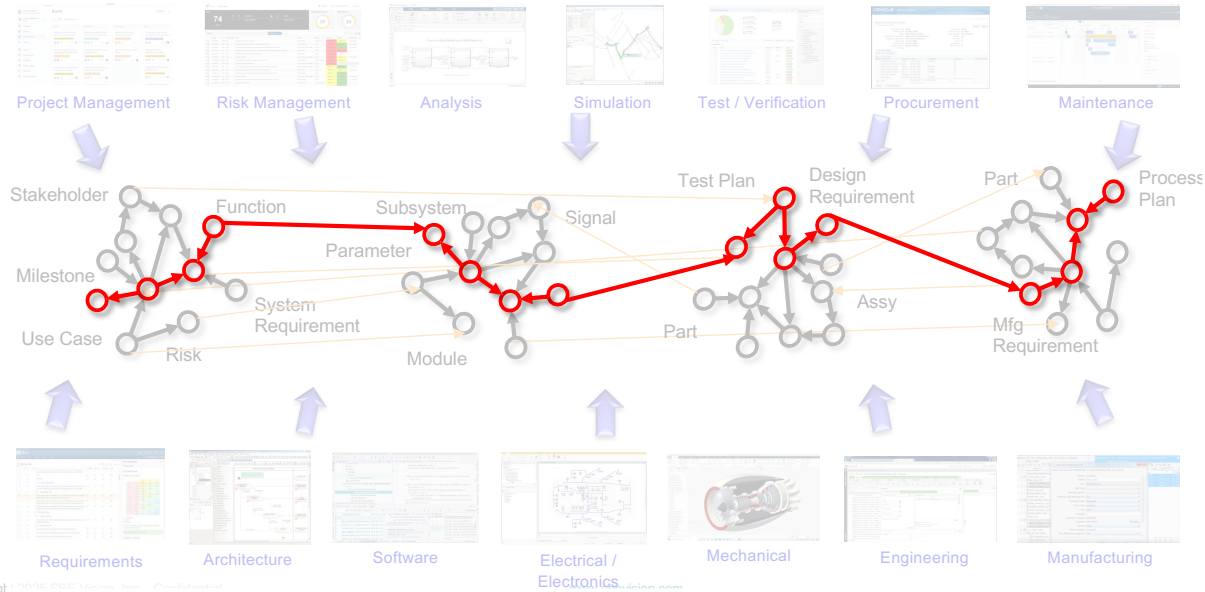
Project Management
Risk Management
Analysis
Simulation
Test / Verification
Procurement
Maintenance

Stakeholder
Function
Subsystem
Signal
Test Plan
Design Requirement
Part
Process Plan
Parameter
Milestone
System Requirement
Use Case
Risk
Module
Part
Assy
Mfg Requirement

Requirements
Architecture
Software
Electrical / Electronics
Mechanical
Engineering
Manufacturing

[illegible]